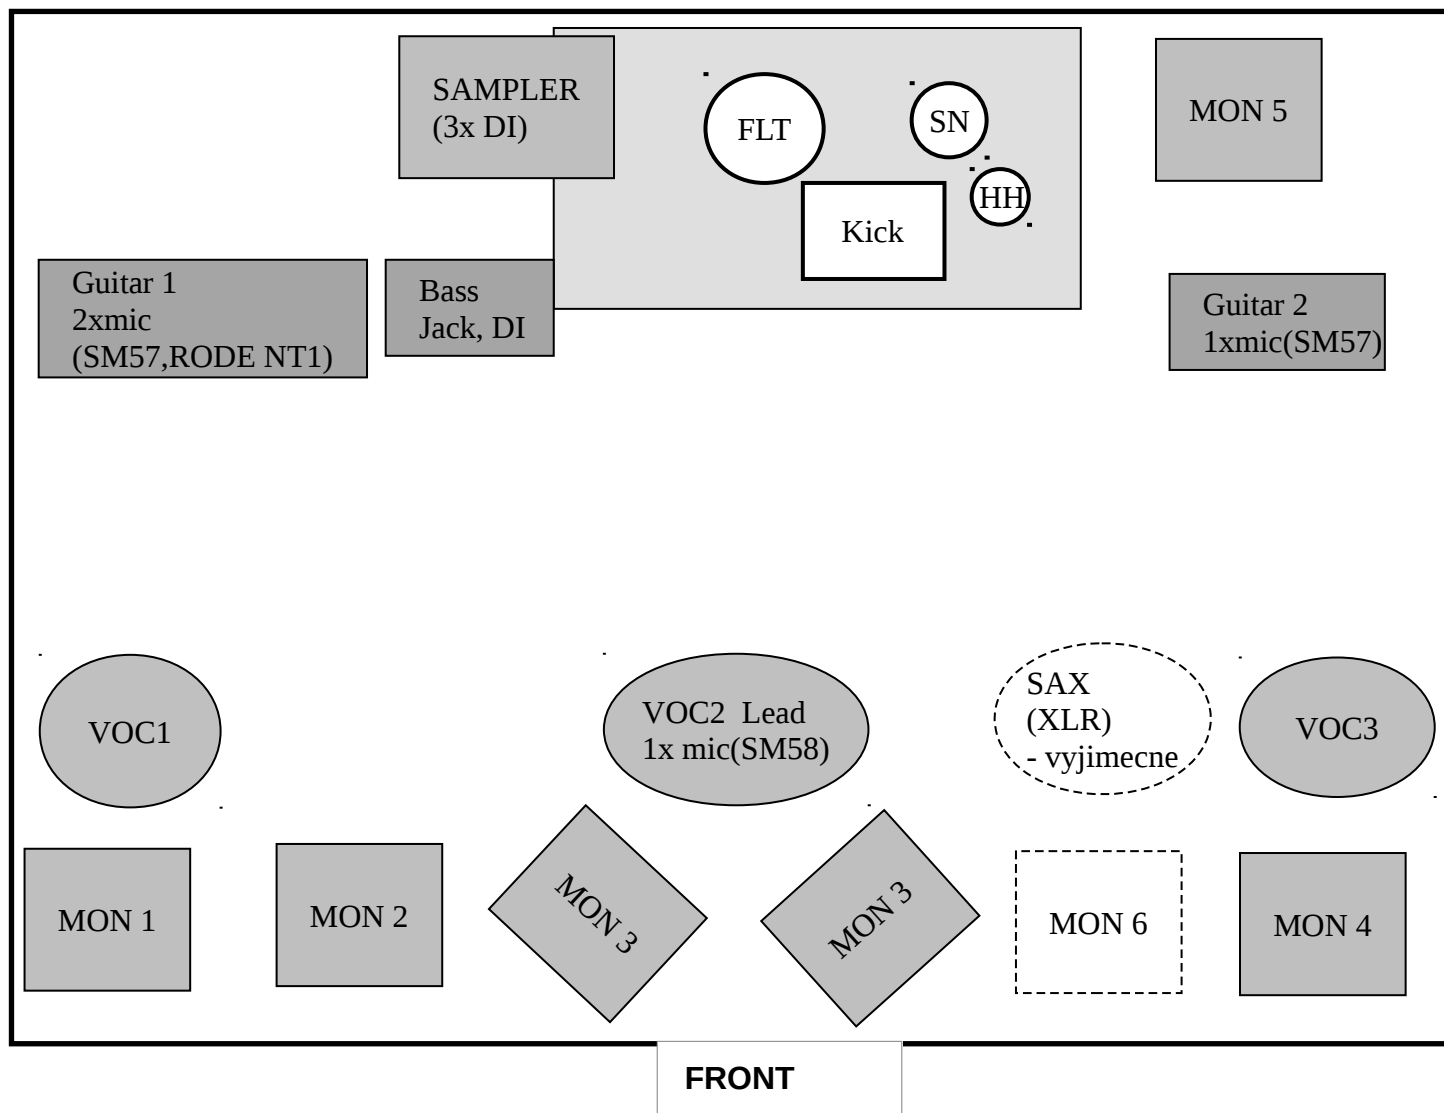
SAMPLER
(3x DI)

FLT

SN

HH

Kick

MON 5

Guitar 1
2xmic
(SM57,RODE NT1)

Bass
Jack, DI

Guitar 2
1xmic(SM57)

VOC1

VOC2 Lead
1x mic(SM58)

SAX
(XLR)
- vyjimecne

VOC3

MON 1

MON 2

MON 3

MON 3

MON 6

MON 4

FRONT